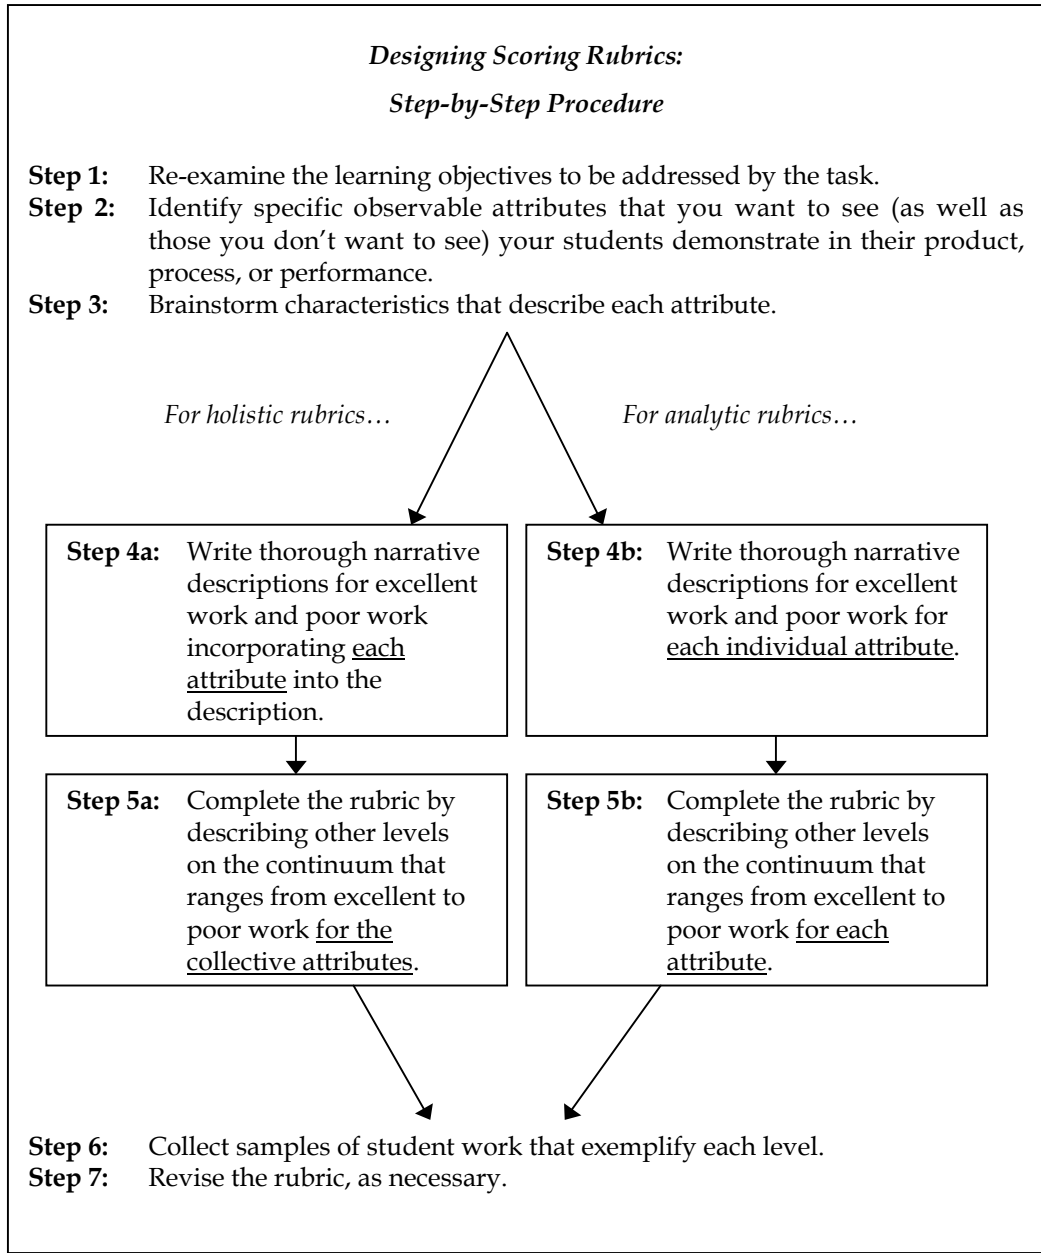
*Designing Scoring Rubrics:*

*Step-by-Step Procedure*

**Step 1:** Re-examine the learning objectives to be addressed by the task.
**Step 2:** Identify specific observable attributes that you want to see (as well as those you don't want to see) your students demonstrate in their product, process, or performance.
**Step 3:** Brainstorm characteristics that describe each attribute.

*For holistic rubrics…*

*For analytic rubrics…*

**Step 4a:** Write thorough narrative descriptions for excellent work and poor work incorporating each attribute into the description.

**Step 4b:** Write thorough narrative descriptions for excellent work and poor work for each individual attribute.

**Step 5a:** Complete the rubric by describing other levels on the continuum that ranges from excellent to poor work for the collective attributes.

**Step 5b:** Complete the rubric by describing other levels on the continuum that ranges from excellent to poor work for each attribute.

**Step 6:** Collect samples of student work that exemplify each level.
**Step 7:** Revise the rubric, as necessary.